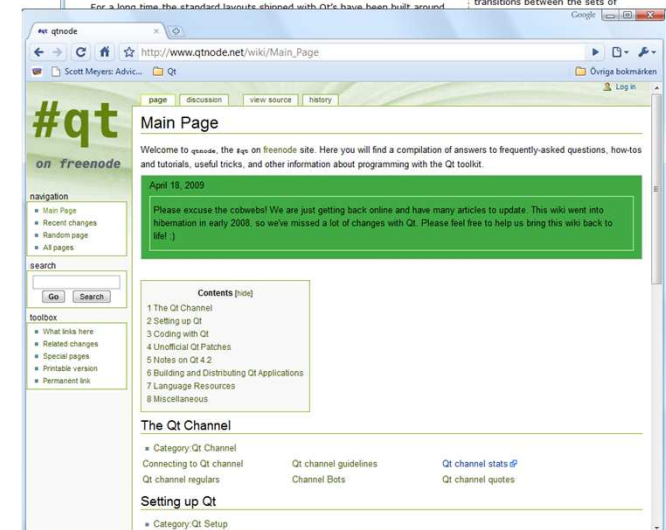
For a long time the standard layouts shipped with Qt's have been built around

transitions between the sets of

Google

#qt qtnode

http://www.qtnode.net/wiki/Main_Page

Scott Meyers: Advic... Qt

Övriga bokmärken

Log in

page discussion view source history

#qt

on freenode

navigation

- Main Page
- Recent changes
- Random page
- All pages

search

Go Search

toolbox

- What links here
- Related changes
- Special pages
- Printable version
- Permanent link

Main Page

Welcome to qtnode, the #qt on freenode site. Here you will find a compilation of answers to frequently-asked questions, how-tos and tutorials, useful tricks, and other information about programming with the Qt toolkit.

April 18, 2009

Please excuse the cobwebs! We are just getting back online and have many articles to update. This wiki went into hibernation in early 2008, so we've missed a lot of changes with Qt. Please feel free to help us bring this wiki back to life! :)

Contents [hide]

1 The Qt Channel
2 Setting up Qt
3 Coding with Qt
4 Unofficial Qt Patches
5 Notes on Qt 4.2
6 Building and Distributing Qt Applications
7 Language Resources
8 Miscellaneous

The Qt Channel

- Category:Qt Channel

| Connecting to Qt channel | Qt channel guidelines | Qt channel stats |
|---|---|---|
| Qt channel regulars | Channel Bots | Qt channel quotes |

Setting up Qt

- Category:Qt Setup